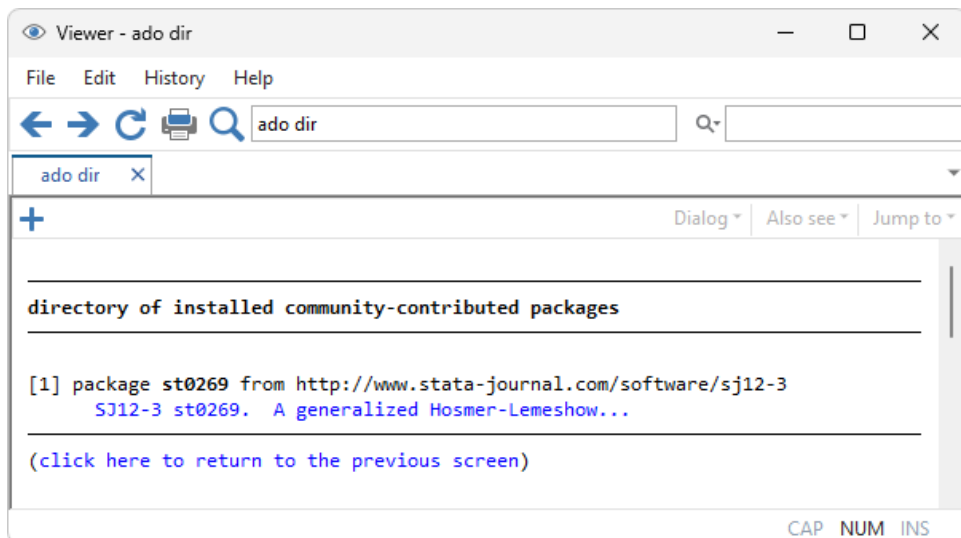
Viewer - ado dir

File Edit History Help

ado dir

ado dir ×

+

Dialog Also see Jump to

directory of installed community-contributed packages

[1] package **st0269** from http://www.stata-journal.com/software/sj12-3
SJ12-3 st0269. A generalized Hosmer-Lemeshow...

(click here to return to the previous screen)

CAP NUM INS